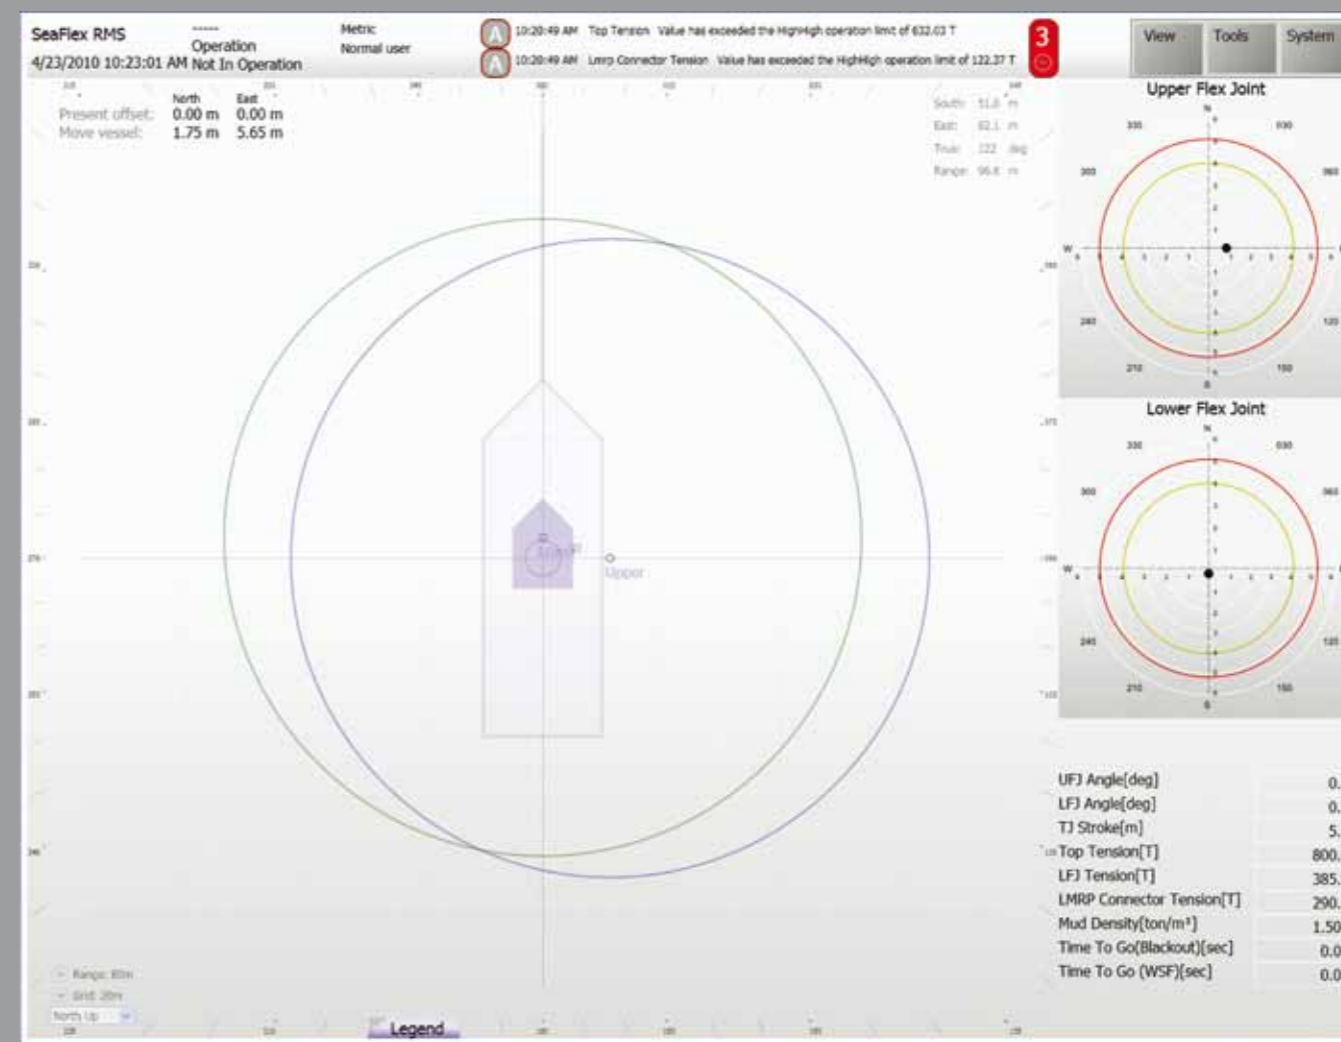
SeaFlex RMS
4/23/2010 10:23:01 AM

------
Operation
Not In Operation

Metric
Normal user

A 10:20:49 AM Top Tension Value has exceeded the HighHigh operation limit of 632.03 T
A 10:20:49 AM Lmrp Connector Tension Value has exceeded the HighHigh operation limit of 122.37 T

3

View Tools System

| | North | East |
|---|---|---|
| Present offset: | 0.00 m | 0.00 m |
| Move vessel: | 1.75 m | 5.65 m |

South: 51.8 m
East: 82.1 m
True: 122 deg
Range: 96.8 m

Upper

Upper Flex Joint

N
330 030
300 060
W
240 120
210 150
S

Lower Flex Joint

N
330 030
300 060
W
240 120
210 150
S

| | |
|---|---|
| UFJ Angle[deg] | 0. |
| LFJ Angle[deg] | 0. |
| TJ Stroke[m] | 5. |
| Top Tension[T] | 800. |
| LFJ Tension[T] | 385. |
| LMRP Connector Tension[T] | 290. |
| Mud Density[ton/m³] | 1.50 |
| Time To Go(Blackout)[sec] | 0.0 |
| Time To Go (WSF)[sec] | 0.0 |

Range: 80m
Grid: 20m
North Up

Legend